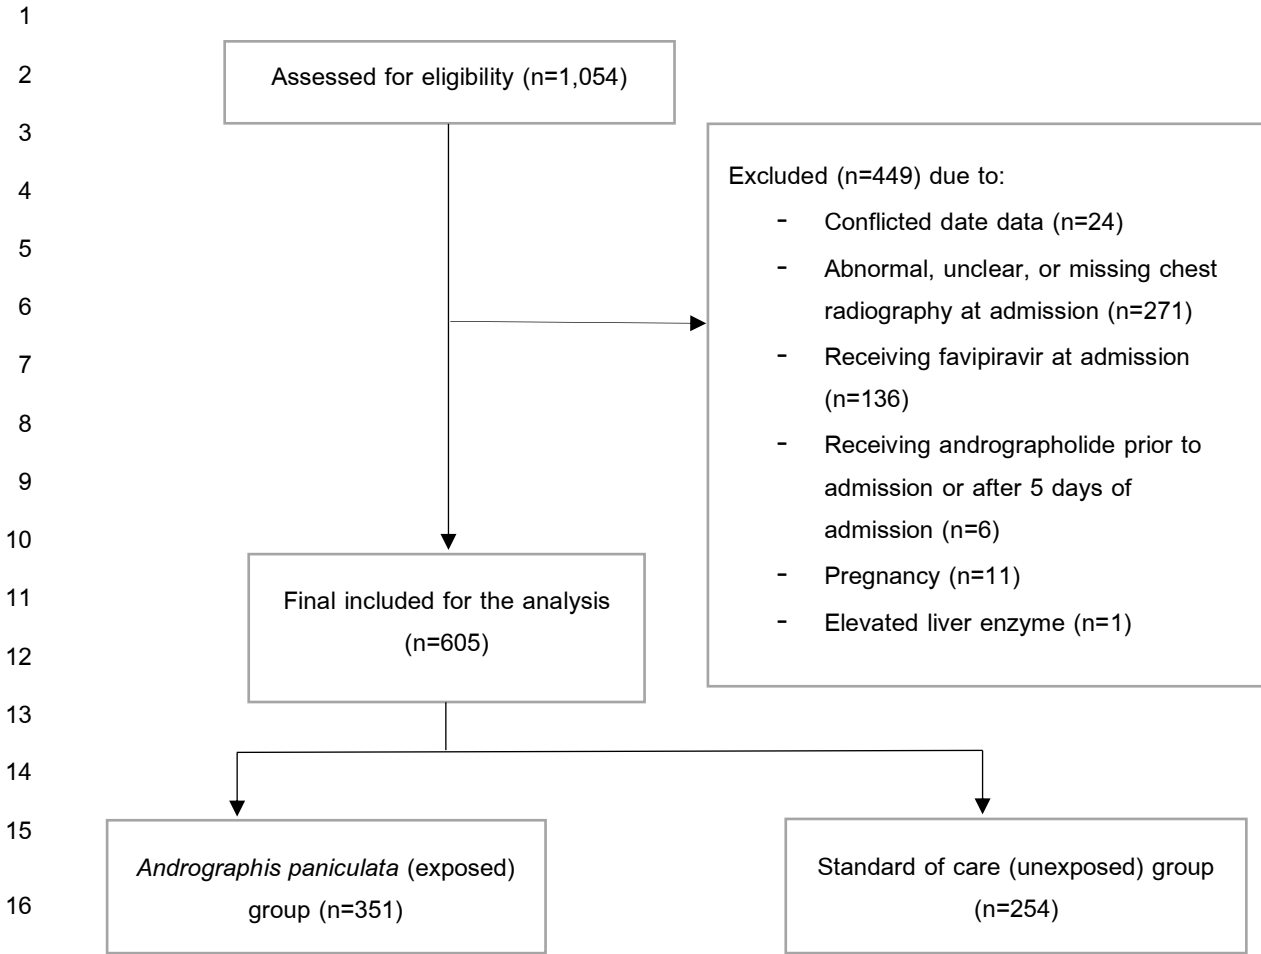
1
2 Assessed for eligibility (n=1,054)
3
4 Excluded (n=449) due to:
5 - Conflicted date data (n=24)
6 - Abnormal, unclear, or missing chest radiography at admission (n=271)
7 - Receiving favipiravir at admission (n=136)
8
9 - Receiving andrographolide prior to admission or after 5 days of admission (n=6)
10
11 - Pregnancy (n=11)
12 - Elevated liver enzyme (n=1)

Final included for the analysis (n=605)

13
14
15
16 *Andrographis paniculata* (exposed) group (n=351)

Standard of care (unexposed) group (n=254)